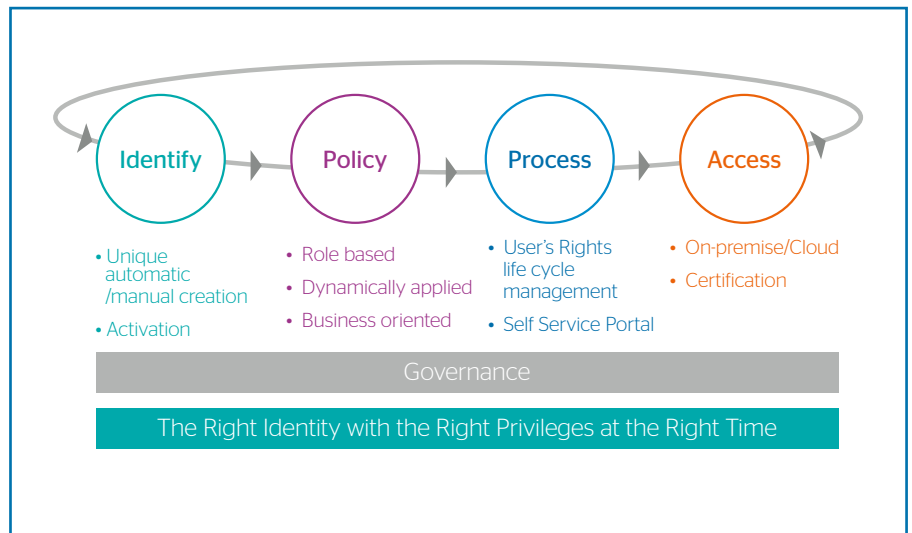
Identify

Policy

Process

Access

• Unique automatic /manual creation

• Activation

• Role based

• Dynamically applied

• Business oriented

• User's Rights life cycle management

• Self Service Portal

• On-premise/Cloud

• Certification

Governance

The Right Identity with the Right Privileges at the Right Time